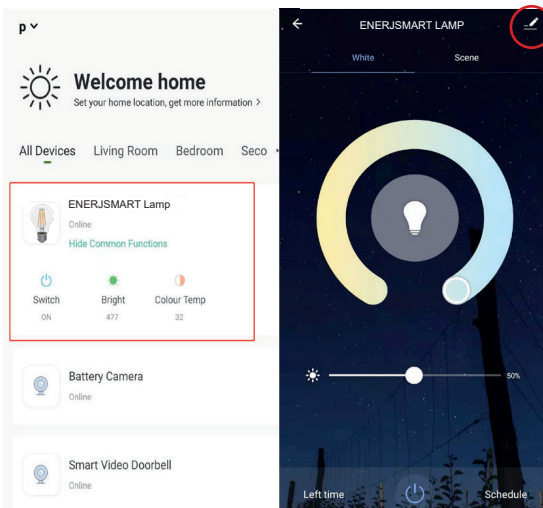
p

Welcome home
Set your home location, get more information >

All Devices Living Room Bedroom Seco

ENERJSMART Lamp
Online
Hide Common Functions

Switch
ON

Bright
477

Colour Temp
32

Battery Camera
Online

Smart Video Doorbell
Online

ENERJSMART LAMP

White Scene

50%

Left time Schedule